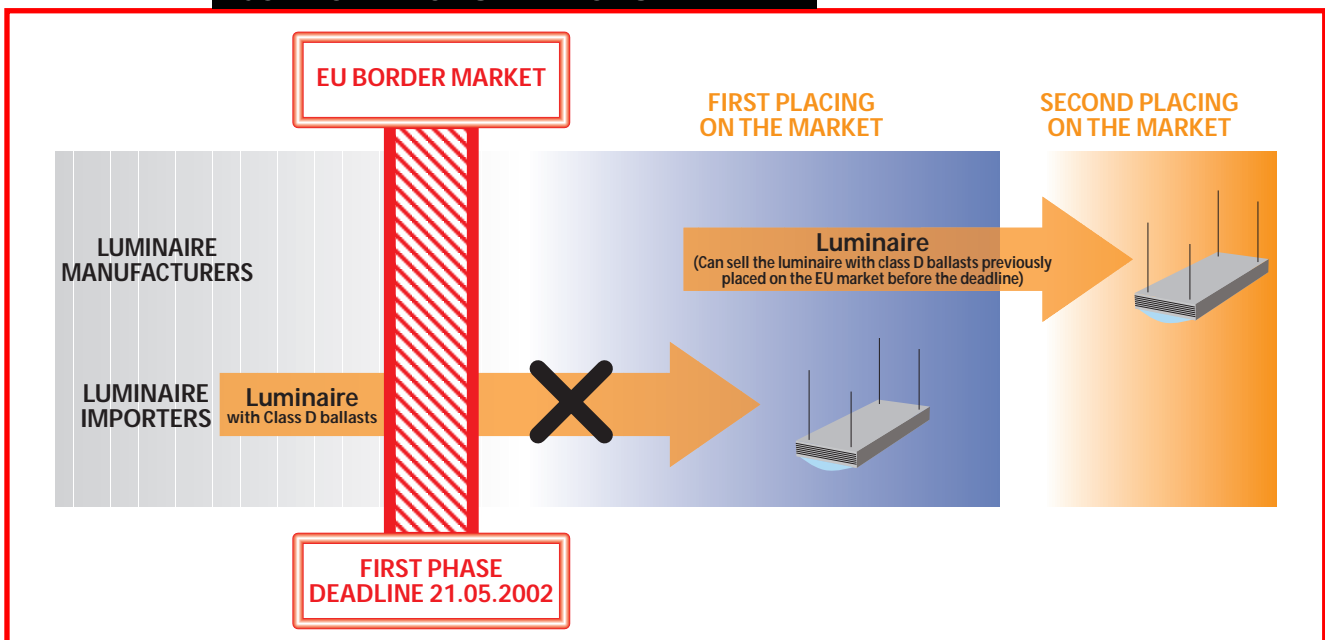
EU BORDER MARKET

FIRST PLACING ON THE MARKET

SECOND PLACING ON THE MARKET

LUMINAIRE MANUFACTURERS

Luminaire
(Can sell the luminaire with class D ballasts previously placed on the EU market before the deadline)

LUMINAIRE IMPORTERS

Luminaire
with Class D ballasts

FIRST PHASE DEADLINE 21.05.2002